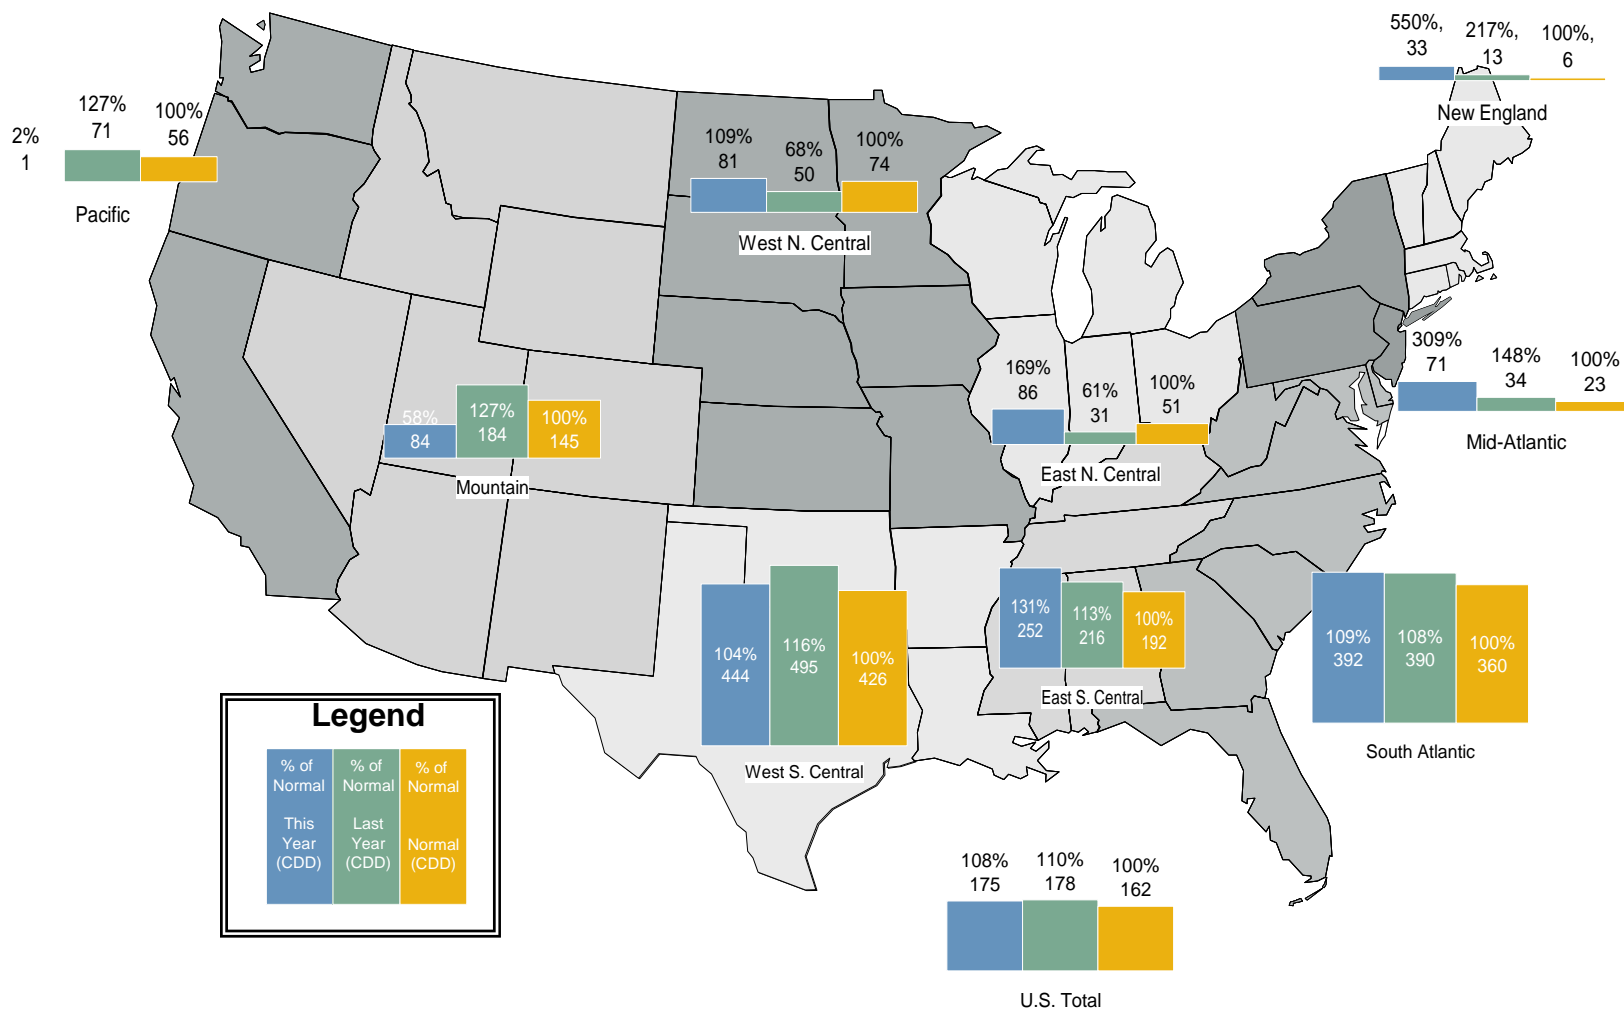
550%, 33
217%, 13
100%, 6
New England

2% 1
127% 71
100% 56
Pacific

109% 81
68% 50
100% 74
West N. Central

309% 71
148% 34
100% 23
Mid-Atlantic

169% 86
61% 31
100% 51
East N. Central

58% 84
127% 184
100% 145
Mountain

104% 444
116% 495
100% 426
West S. Central

131% 252
113% 216
100% 192
East S. Central

109% 392
108% 390
100% 360
South Atlantic

Legend
% of Normal This Year (CDD)
% of Normal Last Year (CDD)
% of Normal Normal (CDD)

108% 175
110% 178
100% 162
U.S. Total